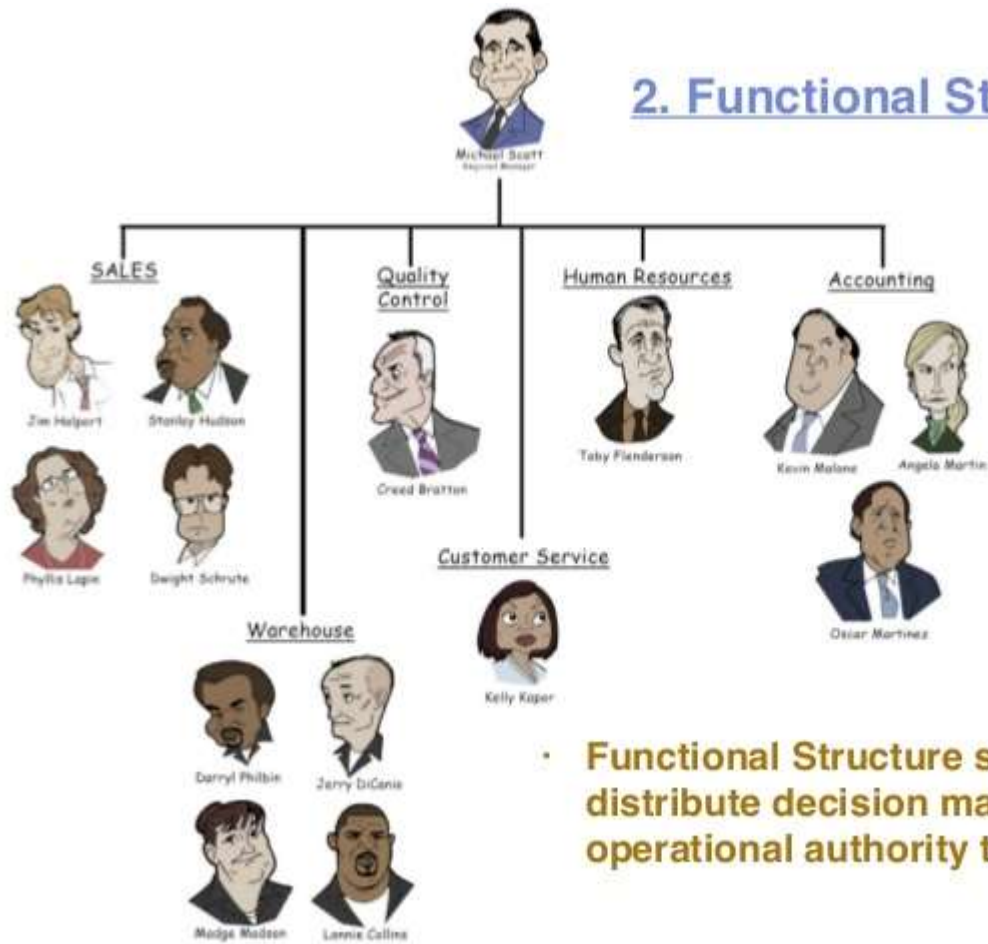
2. Functional St

Michael Scott
Regional Manager

SALES

Jim Halpert

Stanley Hudson

Phyllis Lapin

Dwight Schrute

Quality Control

Creed Bratton

Human Resources

Toby Flenderson

Accounting

Kevin Malone

Angela Martin

Oscar Martinez

Customer Service

Kelly Kapor

Warehouse

Darryl Philbin

Jerry DiCanio

Madge Madsen

Lonnie Collins

Functional Structure s distribute decision ma operational authority t